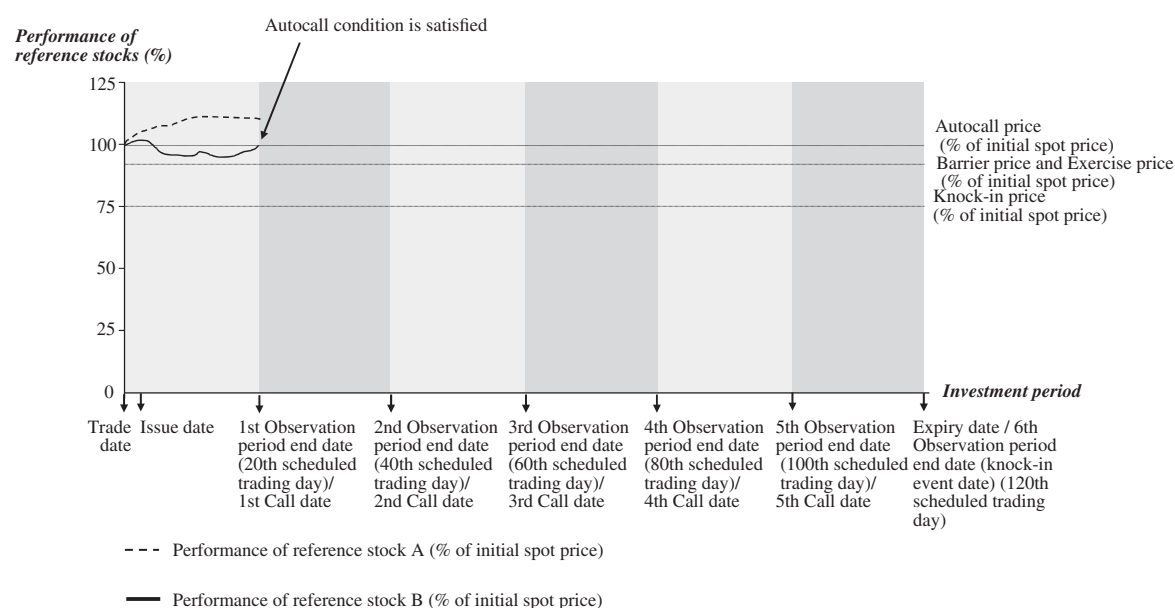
Autocall condition is satisfied

Performance of reference stocks (%)

125

100

75

50

25

0

Autocall price (% of initial spot price)

Barrier price and Exercise price (% of initial spot price)

Knock-in price (% of initial spot price)

Investment period

Trade date

Issue date

1st Observation period end date (20th scheduled trading day)/ 1st Call date

2nd Observation period end date (40th scheduled trading day)/ 2nd Call date

3rd Observation period end date (60th scheduled trading day)/ 3rd Call date

4th Observation period end date (80th scheduled trading day)/ 4th Call date

5th Observation period end date (100th scheduled trading day)/ 5th Call date

Expiry date / 6th Observation period end date (knock-in event date) (120th scheduled trading day)

Performance of reference stock A (% of initial spot price)

Performance of reference stock B (% of initial spot price)